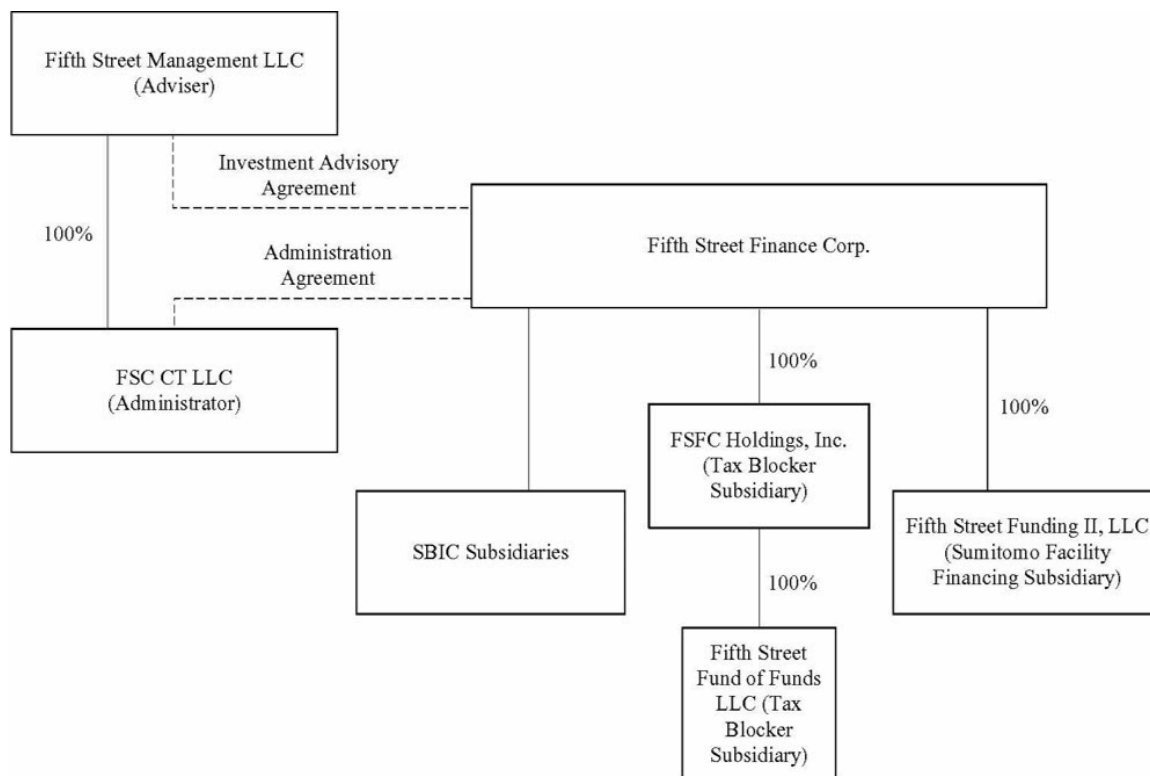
Fifth Street Management LLC (Adviser)

Investment Advisory Agreement

100%

Administration Agreement

Fifth Street Finance Corp.

FSC CT LLC (Administrator)

100%

100%

FSFC Holdings, Inc. (Tax Blocker Subsidiary)

SBIC Subsidiaries

Fifth Street Funding II, LLC (Sumitomo Facility Financing Subsidiary)

100%

Fifth Street Fund of Funds LLC (Tax Blocker Subsidiary)